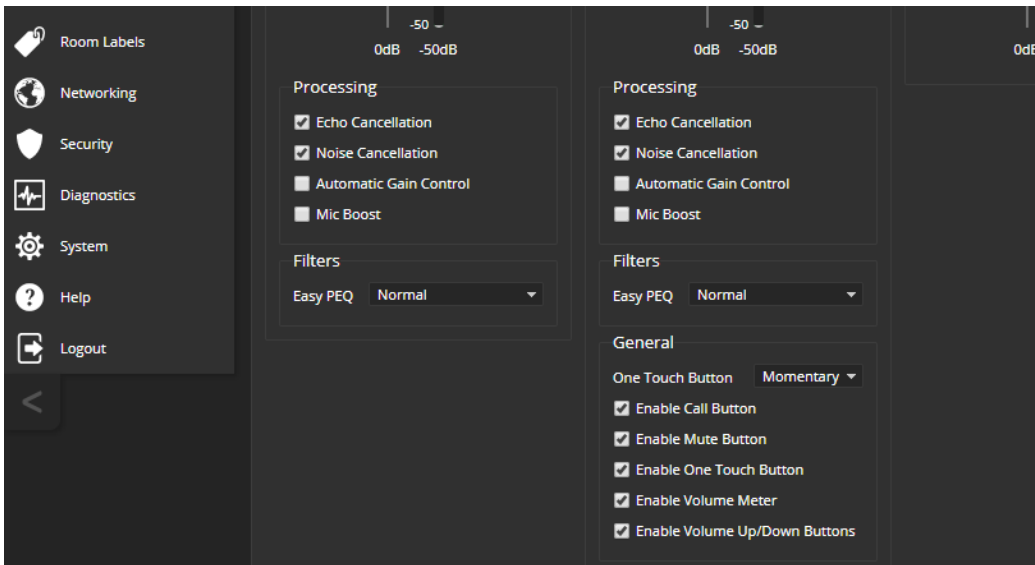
Room Labels
Networking
Security
Diagnostics
System
Help
Logout
<

-50
0dB -50dB

Processing
Echo Cancellation
Noise Cancellation
Automatic Gain Control
Mic Boost

Filters
Easy PEQ Normal

-50
0dB -50dB

Processing
Echo Cancellation
Noise Cancellation
Automatic Gain Control
Mic Boost

Filters
Easy PEQ Normal

General
One Touch Button Momentary
Enable Call Button
Enable Mute Button
Enable One Touch Button
Enable Volume Meter
Enable Volume Up/Down Buttons

0dB